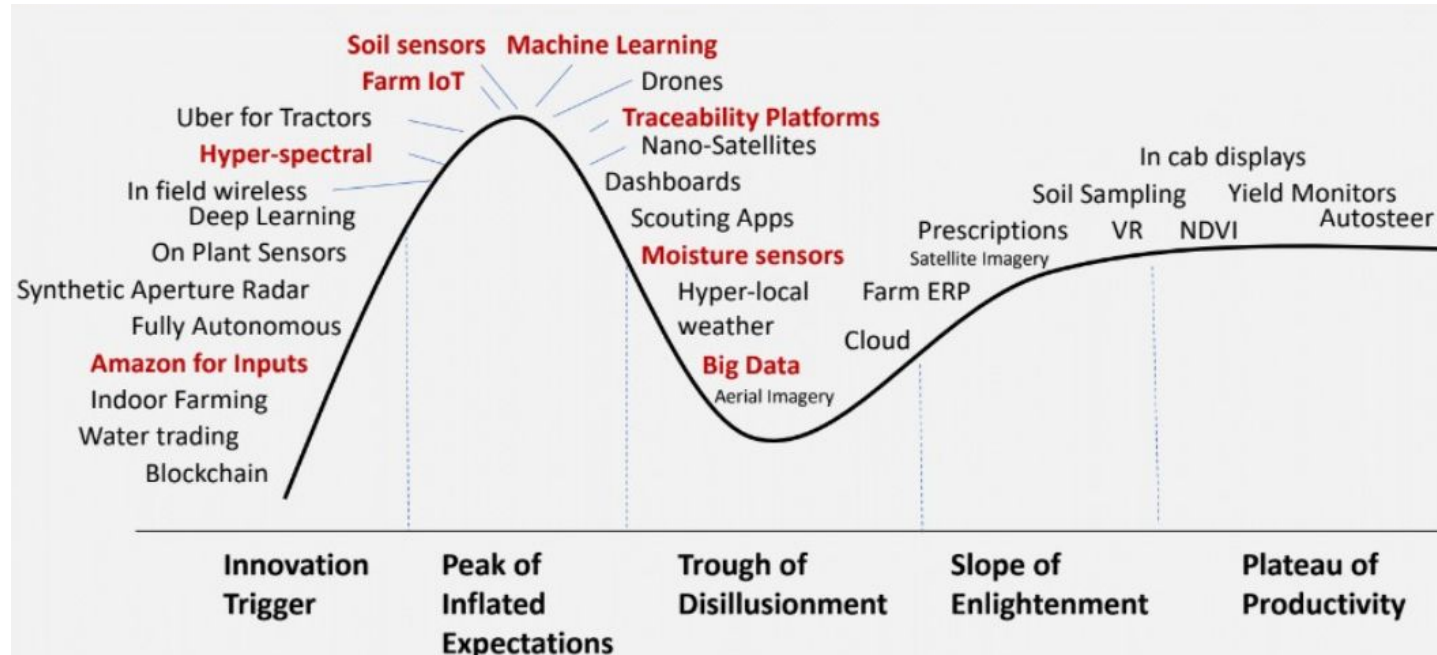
Soil sensors Machine Learning
Farm IoT
Drones
Uber for Tractors
Traceability Platforms
Hyper-spectral
Nano-Satellites
In field wireless
Dashboards
Deep Learning
Scouting Apps
On Plant Sensors
Moisture sensors
Synthetic Aperture Radar
Hyper-local weather
Fully Autonomous
Amazon for Inputs
Big Data
Aerial Imagery
Indoor Farming
Water trading
Blockchain
Cloud
Farm ERP
Prescriptions
Satellite Imagery
Soil Sampling
VR
NDVI
In cab displays
Yield Monitors
Autosteer

Innovation Trigger

Peak of Inflated Expectations

Trough of Disillusionment

Slope of Enlightenment

Plateau of Productivity